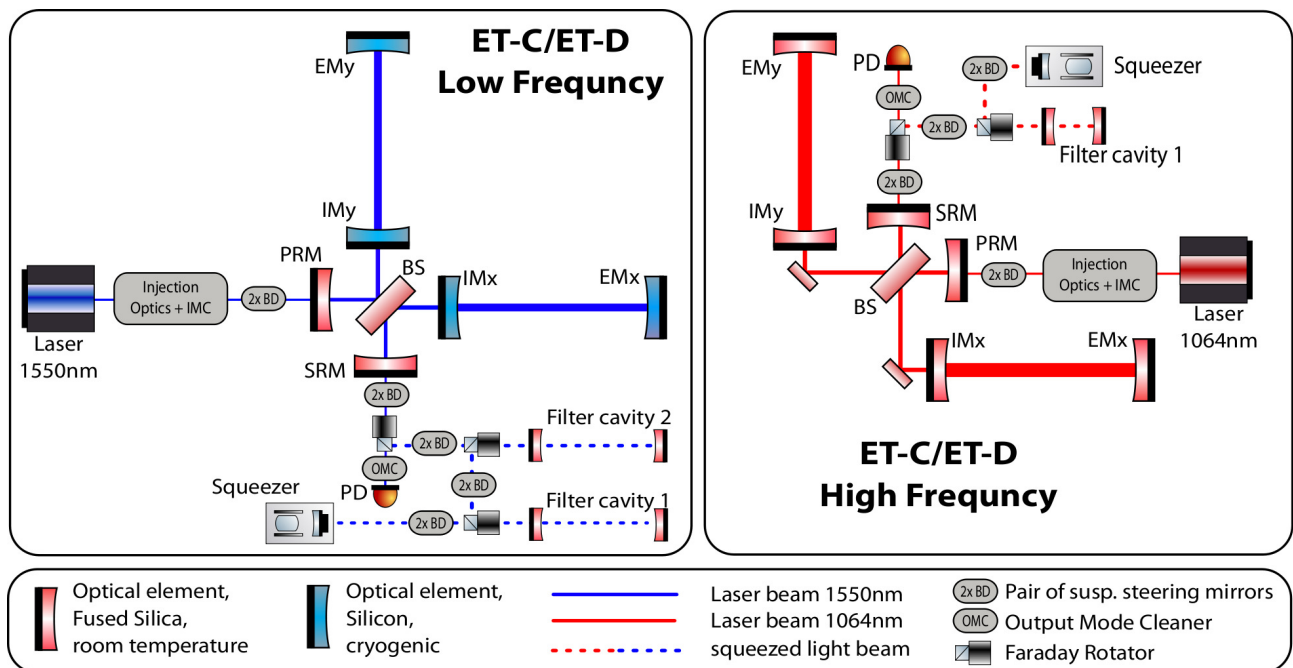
ET-C/ET-D
Low Frequncy

EMy

IMy

PRM

BS

IMx

EMx

Injection Optics + IMC

2x BD

Laser 1550nm

SRM

2x BD

2x BD

Filter cavity 2

OMC

2x BD

PD

Squeezer

2x BD

Filter cavity 1

EMy

PD

2x BD

Squeezer

OMC

2x BD

Filter cavity 1

2x BD

SRM

IMy

PRM

2x BD

Injection Optics + IMC

Laser 1064nm

BS

IMx

EMx

ET-C/ET-D
High Frequncy

Optical element, Fused Silica, room temperature

Optical element, Silicon, cryogenic

Laser beam 1550nm

Laser beam 1064nm

squeezed light beam

2x BD Pair of susp. steering mirrors

OMC Output Mode Cleaner

Faraday Rotator